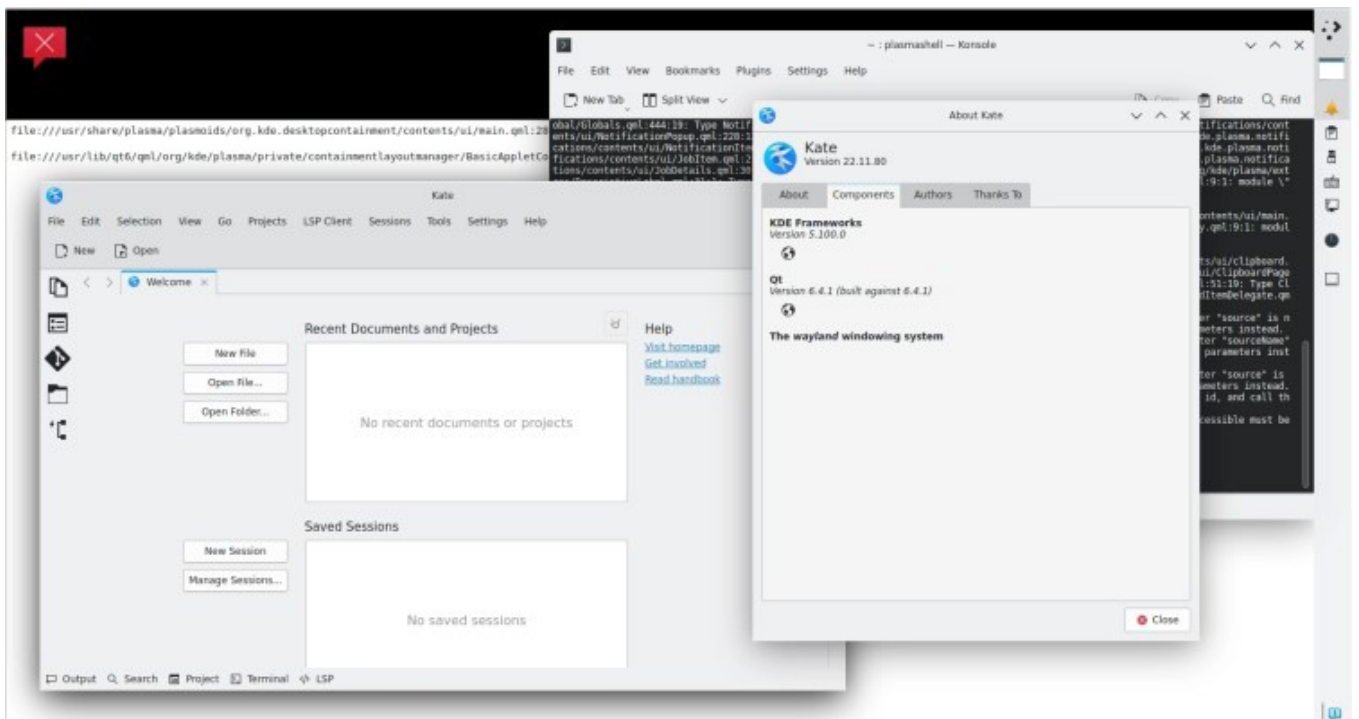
file:///usr/share/plasma/plasmoids/org.kde.desktopcontainment/contents/ui/main.qml:28

file:///usr/lib/qt6/qml/org/kde/plasma/private/containmentlayoutmanager/BasicAppletCo

~ : plasmashell — Konsole

File Edit View Bookmarks Plugins Settings Help

New Tab Split View Copy Paste Find

obal/Globals.qml:444:19: Type Notif
ents/ui/NotificationPopup.qml:228:1
cations/contents/ui/NotificationIte
fications/contents/ui/JobItem.qml:2
tions/contents/ui/JobDetails.qml:30

tifications/cont
de.plasma.notifi
kde.plasma.noti
.plasma.notifica
/kde/plasma/ext
l:9:1: module \"

contents/ui/main.
y.qml:9:1: modul

ts/ui/clipboard.
ui/ClipboardPage
:51:19: Type Cl
dItemDelegate.qm

er "source" is n
meters instead.
ter "sourceName"
parameters inst

ter "source" is
meters instead.
id, and call th

cessible must be

About Kate

Kate
Version 22.11.80

About Components Authors Thanks To

KDE Frameworks
Version 5.100.0

Qt
Version 6.4.1 (built against 6.4.1)

The wayland windowing system

Close

Kate

File Edit Selection View Go Projects LSP Client Sessions Tools Settings Help

New Open

Welcome

Recent Documents and Projects

New File

Open File...

Open Folder...

No recent documents or projects

Help
Visit homepage
Get involved
Read handbook

Saved Sessions

New Session

Manage Sessions...

No saved sessions

Output Search Project Terminal LSP